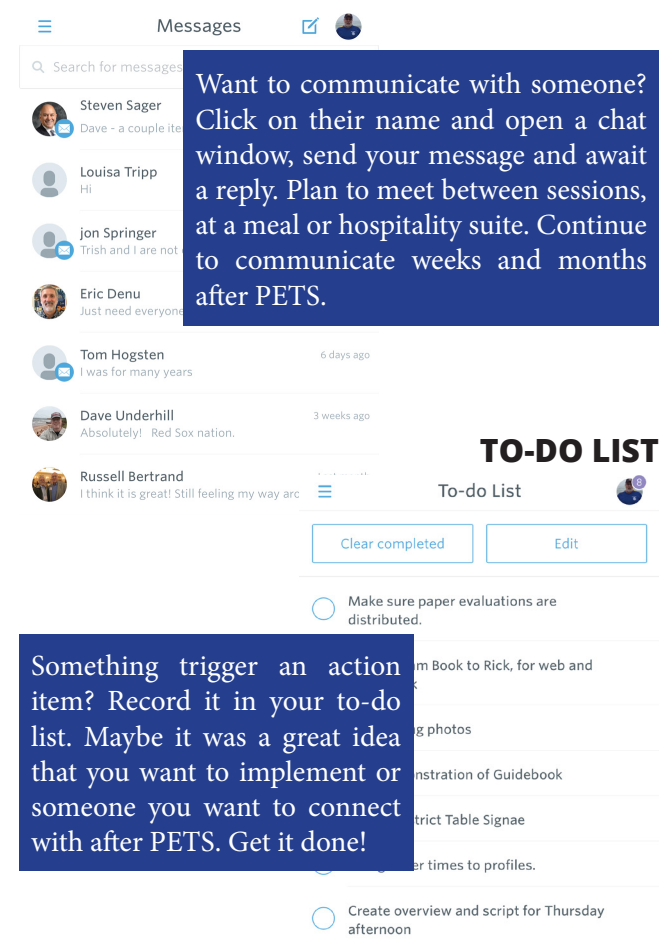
Messages

Search for messages

Steven Sager
Dave - a couple ite

Louisa Tripp
Hi

jon Springer
Trish and I are not

Eric Denu
Just need everyone

Tom Hogsten
I was for many years
6 days ago

Dave Underhill
Absolutely! Red Sox nation.
3 weeks ago

Russell Bertrand
I think it is great! Still feeling my way arc

Want to communicate with someone? Click on their name and open a chat window, send your message and await a reply. Plan to meet between sessions, at a meal or hospitality suite. Continue to communicate weeks and months after PETS.

TO-DO LIST

To-do List
8

Clear completed
Edit

Make sure paper evaluations are distributed.

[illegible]m Book to Rick, for web and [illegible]

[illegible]g photos

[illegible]nstration of Guidebook

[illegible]trict Table Signae

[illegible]er times to profiles.

Create overview and script for Thursday afternoon

Something trigger an action item? Record it in your to-do list. Maybe it was a great idea that you want to implement or someone you want to connect with after PETS. Get it done!